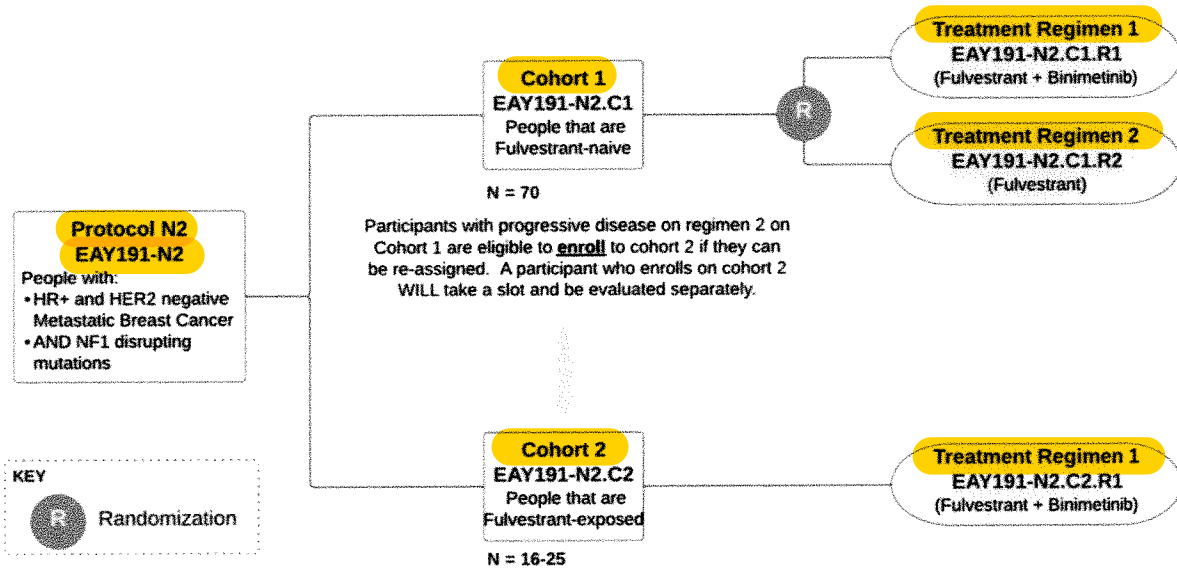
Protocol N2
EAY191-N2
People with:
• HR+ and HER2 negative Metastatic Breast Cancer
• AND NF1 disrupting mutations

Cohort 1
EAY191-N2.C1
People that are Fulvestrant-naive

N = 70

Participants with progressive disease on regimen 2 on Cohort 1 are eligible to enroll to cohort 2 if they can be re-assigned. A participant who enrolls on cohort 2 WILL take a slot and be evaluated separately.

R

Treatment Regimen 1
EAY191-N2.C1.R1
(Fulvestrant + Binimetinib)

Treatment Regimen 2
EAY191-N2.C1.R2
(Fulvestrant)

Cohort 2
EAY191-N2.C2
People that are Fulvestrant-exposed

N = 16-25

Treatment Regimen 1
EAY191-N2.C2.R1
(Fulvestrant + Binimetinib)

KEY
R Randomization